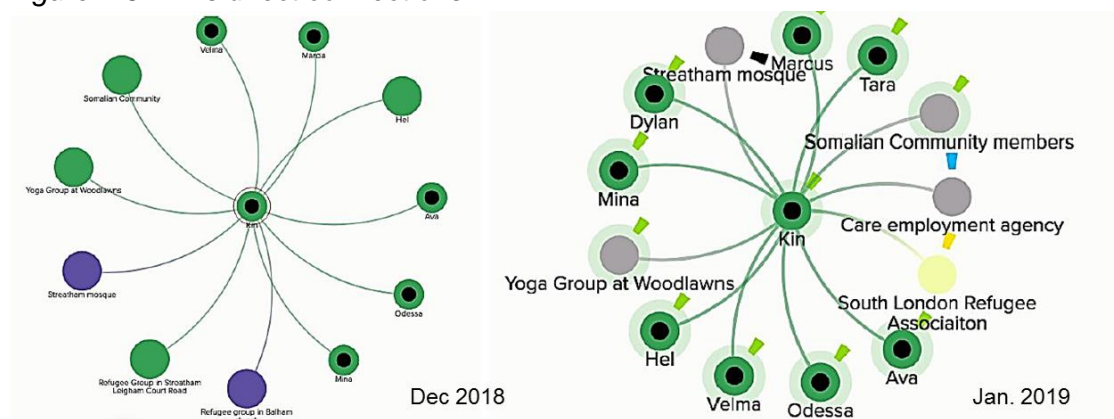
Velma
Marcia
Somalian Community
Hel
Yoga Group at Woodlawns
Ava
Kin
Streatham mosque
Odessa
Mina
Refugee Group in Streatham Leigham Court Road
Refugee group in Balham
Dec 2018

Marcus
Streatham mosque
Tara
Dylan
Somalian Community members
Mina
Care employment agency
Kin
Yoga Group at Woodlawns
South London Refugee Associaiton
Hel
Ava
Velma
Odessa
Jan. 2019